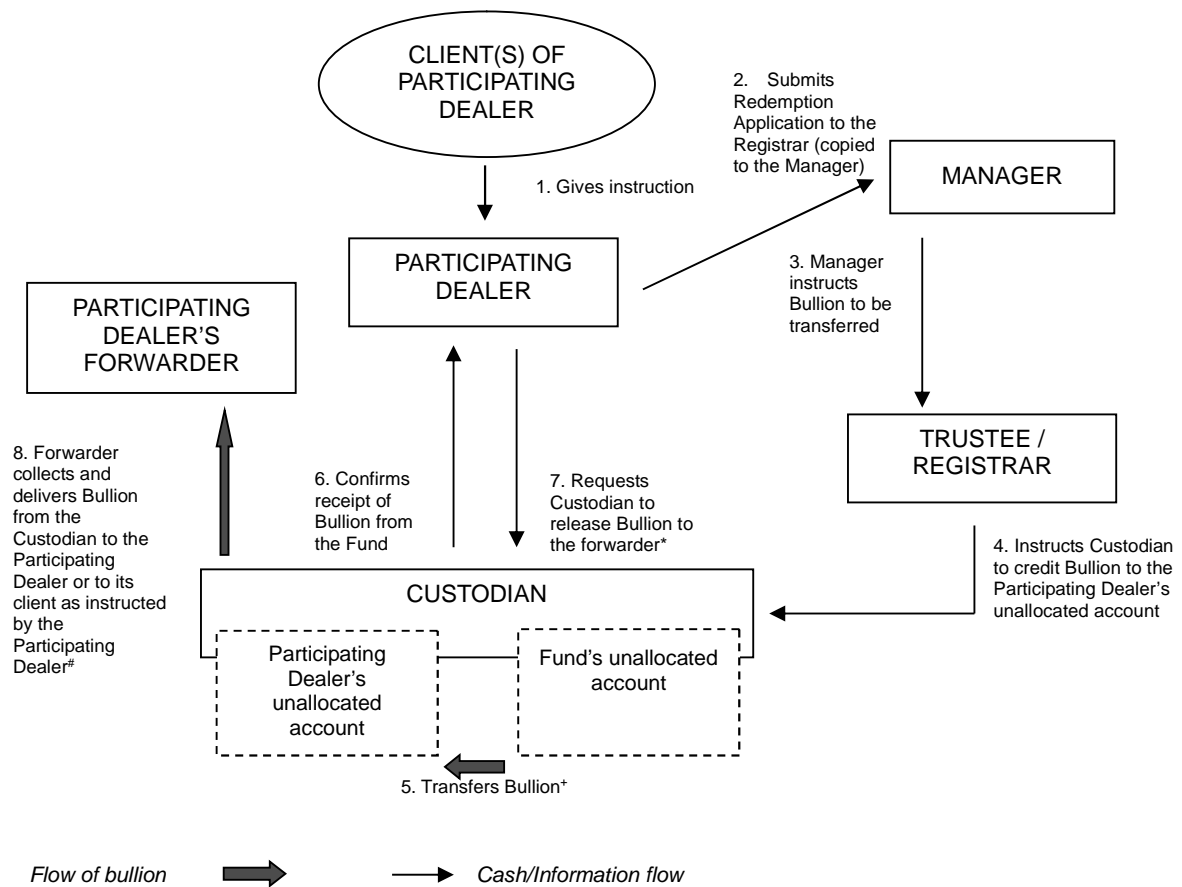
CLIENT(S) OF PARTICIPATING DEALER

2. Submits Redemption Application to the Registrar (copied to the Manager)

MANAGER

1. Gives instruction

PARTICIPATING DEALER

3. Manager instructs Bullion to be transferred

PARTICIPATING DEALER'S FORWARDER

TRUSTEE / REGISTRAR

8. Forwarder collects and delivers Bullion from the Custodian to the Participating Dealer or to its client as instructed by the Participating Dealer$^{\#}$

6. Confirms receipt of Bullion from the Fund

7. Requests Custodian to release Bullion to the forwarder*

4. Instructs Custodian to credit Bullion to the Participating Dealer's unallocated account

CUSTODIAN

Participating Dealer's unallocated account

Fund's unallocated account

5. Transfers Bullion$^{+}$

Flow of bullion

Cash/Information flow